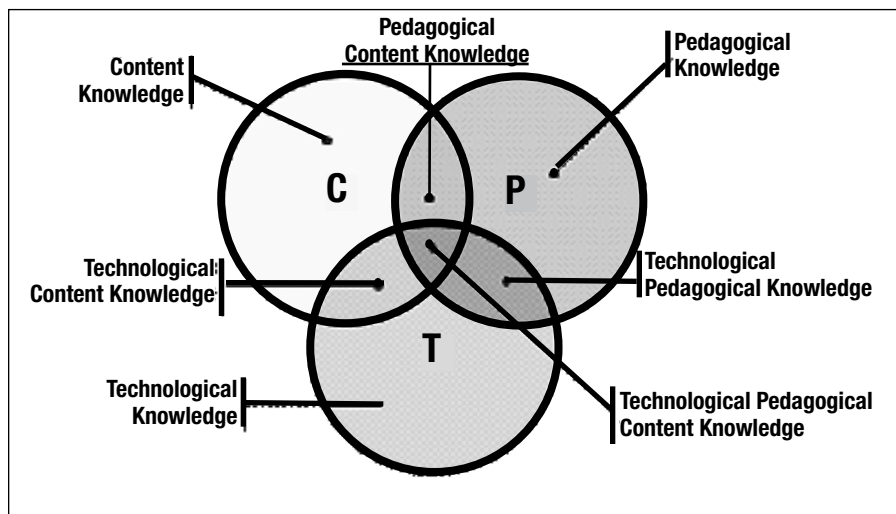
Pedagogical Content Knowledge

Content Knowledge

Pedagogical Knowledge

C

P

Technological Content Knowledge

Technological Pedagogical Knowledge

T

Technological Knowledge

Technological Pedagogical Content Knowledge